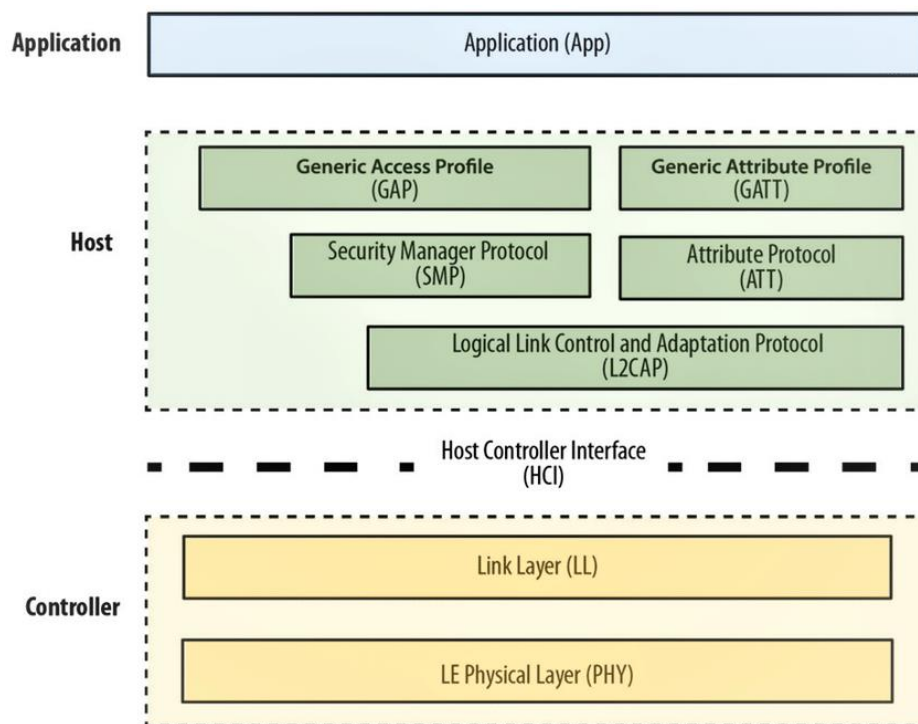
Application

Application (App)

Host

Generic Access Profile
(GAP)

Generic Attribute Profile
(GATT)

Security Manager Protocol
(SMP)

Attribute Protocol
(ATT)

Logical Link Control and Adaptation Protocol
(L2CAP)

Host Controller Interface
(HCI)

Controller

Link Layer (LL)

LE Physical Layer (PHY)